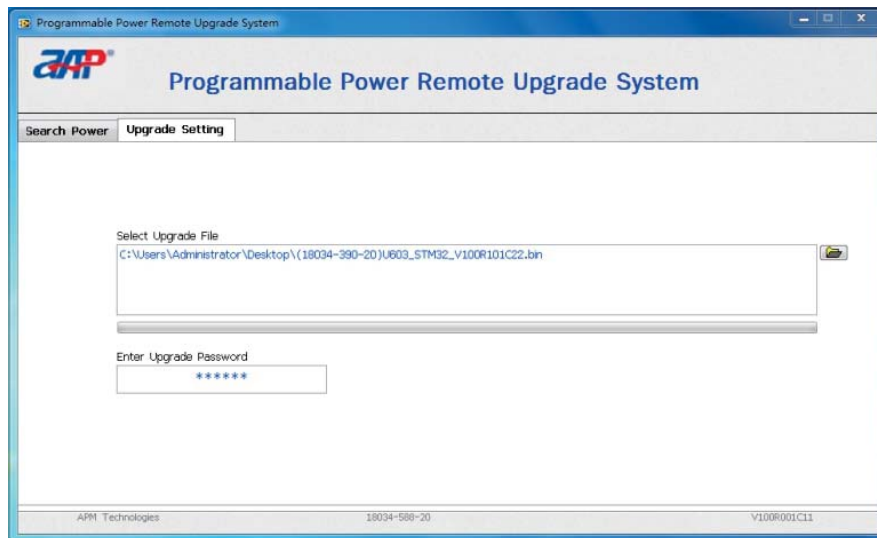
Programmable Power Remote Upgrade System

APP

Programmable Power Remote Upgrade System

Search Power

Upgrade Setting

Select Upgrade File

C:\Users\Administrator\Desktop\(18034-390-20)U603_STM32_V100R101C22.bin

Enter Upgrade Password

******

APM Technologies

18034-588-20

V100R001C11